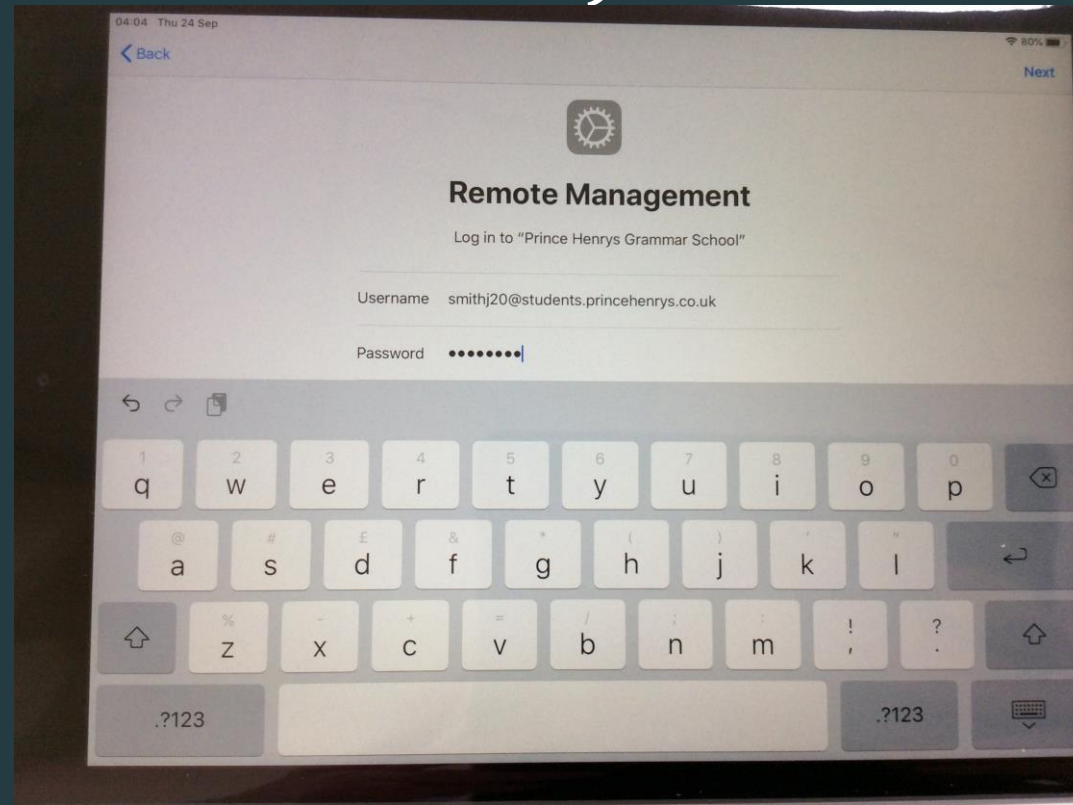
04:04 Thu 24 Sep

80%

< Back

Next

Remote Management

Log in to "Prince Henrys Grammar School"

Username smithj20@students.princehenrys.co.uk

Password ••••••••

1 q 2 w 3 e 4 r 5 t 6 y 7 u 8 i 9 o 0 p

@ a # s £ d & f * g ( h ) j ' k " l

% z - x + c = v / b ; n : m ! , ? .

.?123

.?123